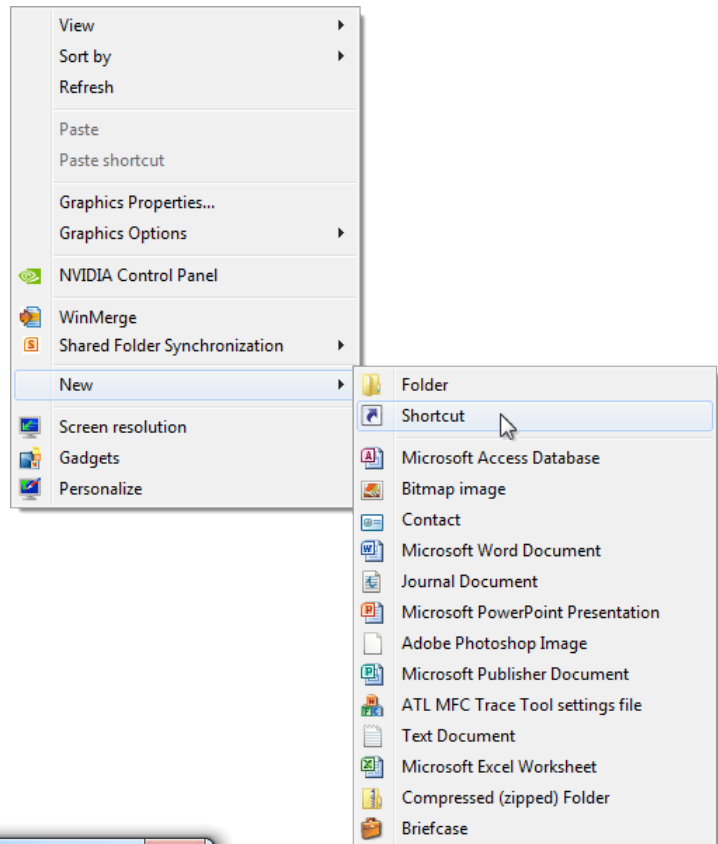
View
Sort by
Refresh

Paste
Paste shortcut

Graphics Properties...
Graphics Options

NVIDIA Control Panel

WinMerge
Shared Folder Synchronization

New

Screen resolution
Gadgets
Personalize

Folder
Shortcut

Microsoft Access Database
Bitmap image
Contact
Microsoft Word Document
Journal Document
Microsoft PowerPoint Presentation
Adobe Photoshop Image
Microsoft Publisher Document
ATL MFC Trace Tool settings file
Text Document
Microsoft Excel Worksheet
Compressed (zipped) Folder
Briefcase